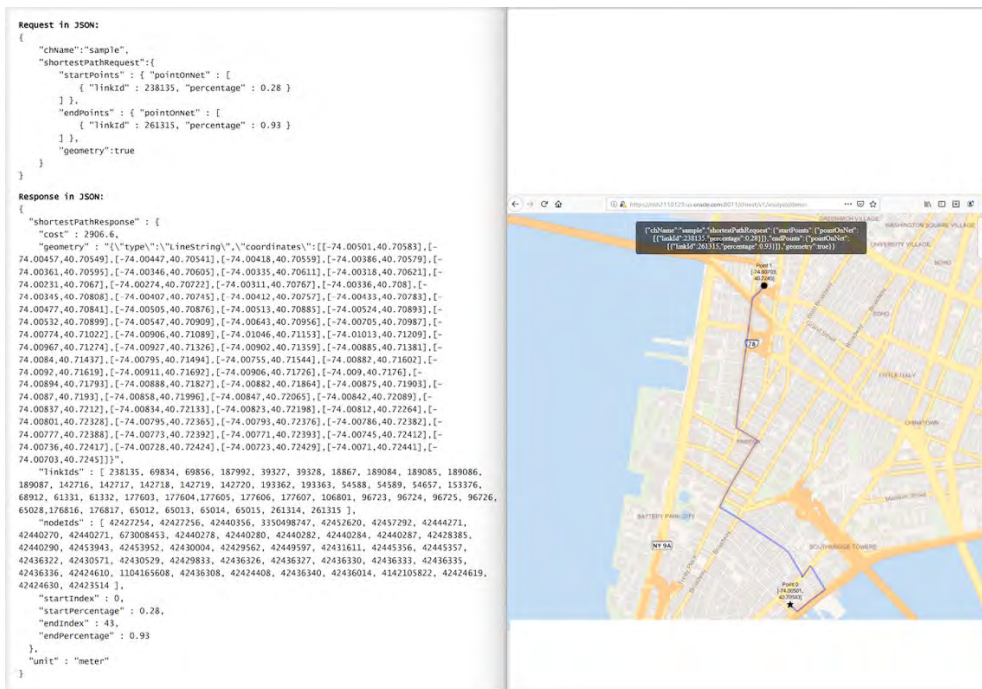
Request in JSON:
{
    "chName":"sample",
    "shortestPathRequest":{
        "startPoints" : { "pointOnNet" : [
            { "linkId" : 238135, "percentage" : 0.28 }
        ] },
        "endPoints" : { "pointOnNet" : [
            { "linkId" : 261315, "percentage" : 0.93 }
        ] },
        "geometry":true
    }
}

Response in JSON:
{
  "shortestPathResponse" : {
    "cost" : 2906.6,
    "geometry" : "{\"type\":\"LineString\",\"coordinates\":[[-74.00501,40.70583],[-74.00457,40.70549],[-74.00447,40.70541],[-74.00418,40.70559],[-74.00386,40.70579],[-74.00361,40.70595],[-74.00346,40.70605],[-74.00335,40.70611],[-74.00318,40.70621],[-74.00231,40.7067],[-74.00274,40.70722],[-74.00311,40.70767],[-74.00336,40.708],[-74.00345,40.70808],[-74.00407,40.70745],[-74.00412,40.70757],[-74.00433,40.70783],[-74.00477,40.70841],[-74.00505,40.70876],[-74.00513,40.70885],[-74.00524,40.70893],[-74.00532,40.70899],[-74.00547,40.70909],[-74.00643,40.70956],[-74.00705,40.70987],[-74.00774,40.71022],[-74.00906,40.71089],[-74.01046,40.71153],[-74.01013,40.71209],[-74.00967,40.71274],[-74.00927,40.71326],[-74.00902,40.71359],[-74.00885,40.71381],[-74.0084,40.71437],[-74.00795,40.71494],[-74.00755,40.71544],[-74.00882,40.71602],[-74.0092,40.71619],[-74.00911,40.71692],[-74.00906,40.71726],[-74.009,40.7176],[-74.00894,40.71793],[-74.00888,40.71827],[-74.00882,40.71864],[-74.00875,40.71903],[-74.0087,40.7193],[-74.00858,40.71996],[-74.00847,40.72065],[-74.00842,40.72089],[-74.00837,40.7212],[-74.00834,40.72133],[-74.00823,40.72198],[-74.00812,40.72264],[-74.00801,40.72328],[-74.00795,40.72365],[-74.00793,40.72376],[-74.00786,40.72382],[-74.00777,40.72388],[-74.00773,40.72392],[-74.00771,40.72393],[-74.00745,40.72412],[-74.00736,40.72417],[-74.00728,40.72424],[-74.00723,40.72429],[-74.0071,40.72441],[-74.00703,40.7245]]}",
    "linkIds" : [ 238135, 69834, 69856, 187992, 39327, 39328, 18867, 189084, 189085, 189086, 189087, 142716, 142717, 142718, 142719, 142720, 193362, 193363, 54588, 54589, 54657, 153376, 68912, 61331, 61332, 177603, 177604,177605, 177606, 177607, 106801, 96723, 96724, 96725, 96726, 65028,176816, 176817, 65012, 65013, 65014, 65015, 261314, 261315 ],
    "nodeIds" : [ 42427254, 42427256, 42440356, 3350498747, 42452620, 42457292, 42444271, 42440270, 42440271, 673008453, 42440278, 42440280, 42440282, 42440284, 42440287, 42428385, 42440290, 42453943, 42453952, 42430004, 42429562, 42449597, 42431611, 42445356, 42445357, 42436322, 42430571, 42430529, 42429833, 42436326, 42436327, 42436330, 42436333, 42436335, 42436336, 42424610, 1104165608, 42436308, 42424408, 42436340, 42436014, 4142105822, 42424619, 42424630, 42423514 ],
    "startIndex" : 0,
    "startPercentage" : 0.28,
    "endIndex" : 43,
    "endPercentage" : 0.93
  },
  "unit" : "meter"
}

{"chName":"sample","shortestPathRequest":{"startPoints":{"pointOnNet":[{"linkId":238135,"percentage":0.28}]},"endPoints":{"pointOnNet":[{"linkId":261315,"percentage":0.93}]},"geometry":true}}

Point 1 [-74.00703, 40.7245]
Point 0 [-74.00501, 40.70583]
GREENWICH VILLAGE
WASHINGTON SQUARE VILLAGE
UNIVERSITY VILLAGE
NOHO
SOHO
LITTLE ITALY
CHINATOWN
BATTERY PARK CITY
SOUTHBRIDGE TOWERS
NY 9A
9A